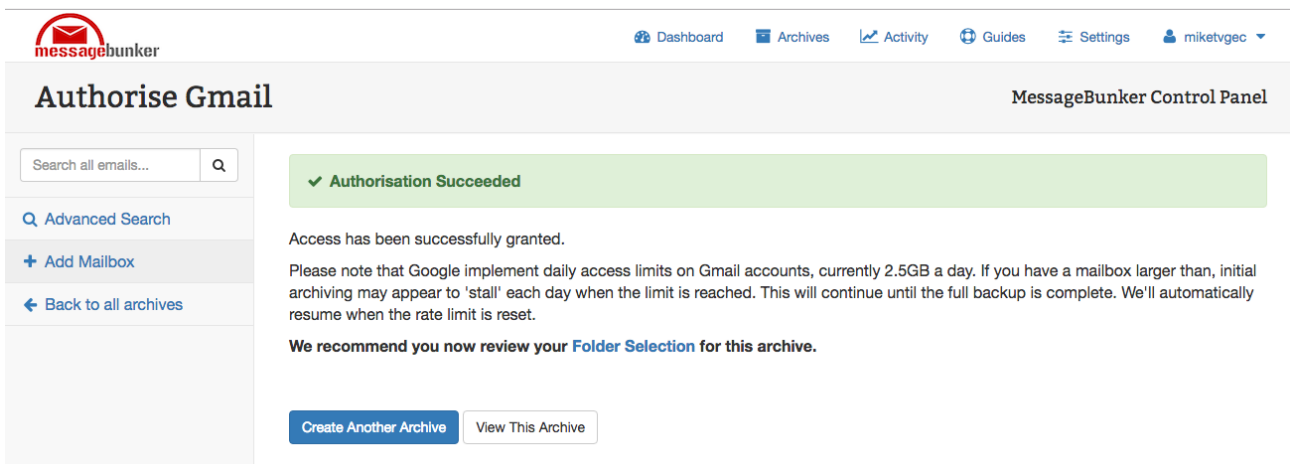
messagebunker

Dashboard Archives Activity Guides Settings miketvgec

Authorise Gmail

MessageBunker Control Panel

Search all emails...

Advanced Search

Add Mailbox

Back to all archives

Authorisation Succeeded

Access has been successfully granted.

Please note that Google implement daily access limits on Gmail accounts, currently 2.5GB a day. If you have a mailbox larger than, initial archiving may appear to 'stall' each day when the limit is reached. This will continue until the full backup is complete. We'll automatically resume when the rate limit is reset.

We recommend you now review your Folder Selection for this archive.

Create Another Archive

View This Archive